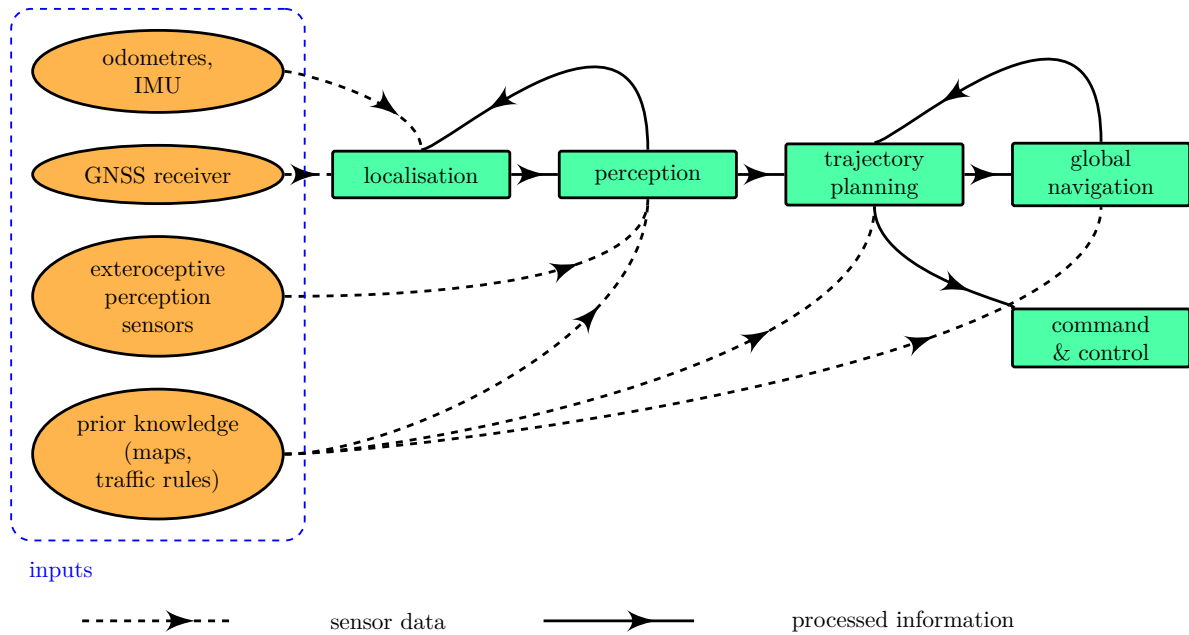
odometres, IMU

GNSS receiver

exteroceptive perception sensors

prior knowledge (maps, traffic rules)

inputs

localisation

perception

trajectory planning

global navigation

command & control

sensor data

processed information